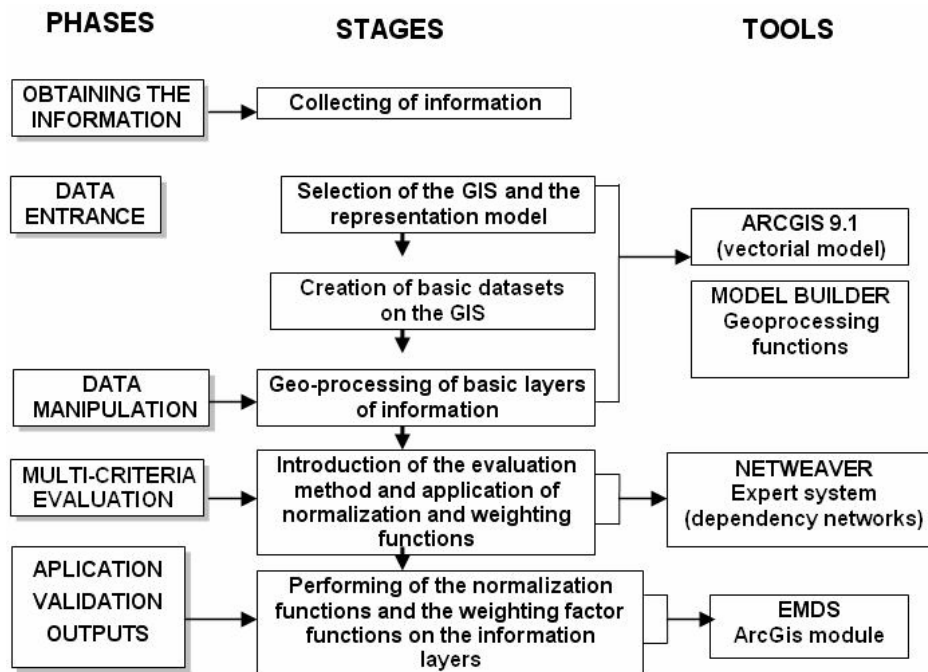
PHASES

STAGES

TOOLS

OBTAINING THE INFORMATION

Collecting of information

DATA ENTRANCE

Selection of the GIS and the representation model

Creation of basic datasets on the GIS

ARCGIS 9.1 (vectorial model)

MODEL BUILDER Geoprocessing functions

DATA MANIPULATION

Geo-processing of basic layers of information

MULTI-CRITERIA EVALUATION

Introduction of the evaluation method and application of normalization and weighting functions

NETWEAVER Expert system (dependency networks)

APLICATION VALIDATION OUTPUTS

Performing of the normalization functions and the weighting factor functions on the information layers

EMDS ArcGis module